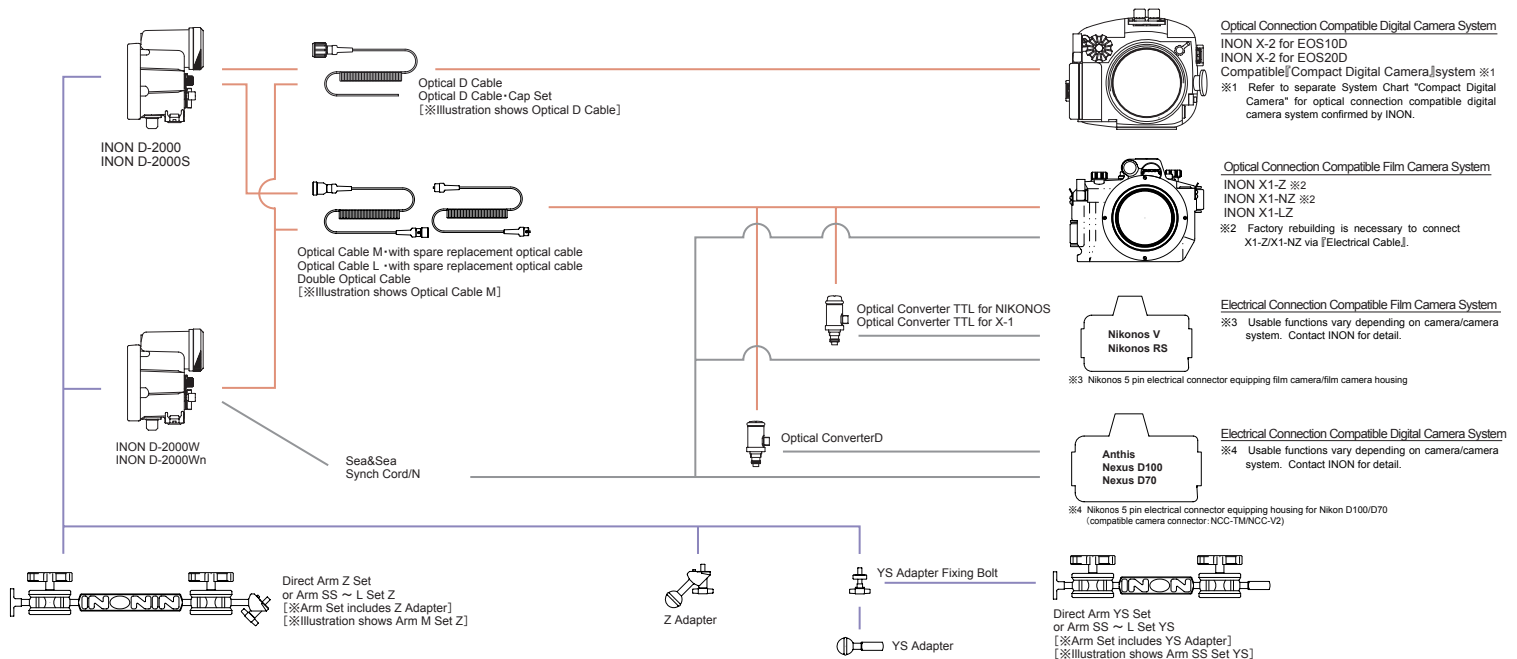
INON D-2000
INON D-2000S

Optical D Cable
Optical D Cable･Cap Set
［※Illustration shows Optical D Cable］

Optical Connection Compatible Digital Camera System
INON X-2 for EOS10D
INON X-2 for EOS20D
Compatible『Compact Digital Camera』system ※1
※1 Refer to separate System Chart "Compact Digital Camera" for optical connection compatible digital camera system confirmed by INON.

Optical Cable M･with spare replacement optical cable
Optical Cable L ･with spare replacement optical cable
Double Optical Cable
［※Illustration shows Optical Cable M］

Optical Connection Compatible Film Camera System
INON X1-Z ※2
INON X1-NZ ※2
INON X1-LZ
※2 Factory rebuilding is necessary to connect X1-Z/X1-NZ via『Electrical Cable』.

Optical Converter TTL for NIKONOS
Optical Converter TTL for X-1

Electrical Connection Compatible Film Camera System
※3 Usable functions vary depending on camera/camera system. Contact INON for detail.

Nikonos V
Nikonos RS

※3 Nikonos 5 pin electrical connector equipping film camera/film camera housing

INON D-2000W
INON D-2000Wn

Optical ConverterD

Sea&Sea
Synch Cord/N

Electrical Connection Compatible Digital Camera System
※4 Usable functions vary depending on camera/camera system. Contact INON for detail.

Anthis
Nexus D100
Nexus D70

※4 Nikonos 5 pin electrical connector equipping housing for Nikon D100/D70 （compatible camera connector：NCC-TM/NCC-V2）

Direct Arm Z Set
or Arm SS ～ L Set Z
［※Arm Set includes Z Adapter］
［※Illustration shows Arm M Set Z］

Z Adapter

YS Adapter Fixing Bolt

YS Adapter

Direct Arm YS Set
or Arm SS ～ L Set YS
［※Arm Set includes YS Adapter］
［※Illustration shows Arm SS Set YS］